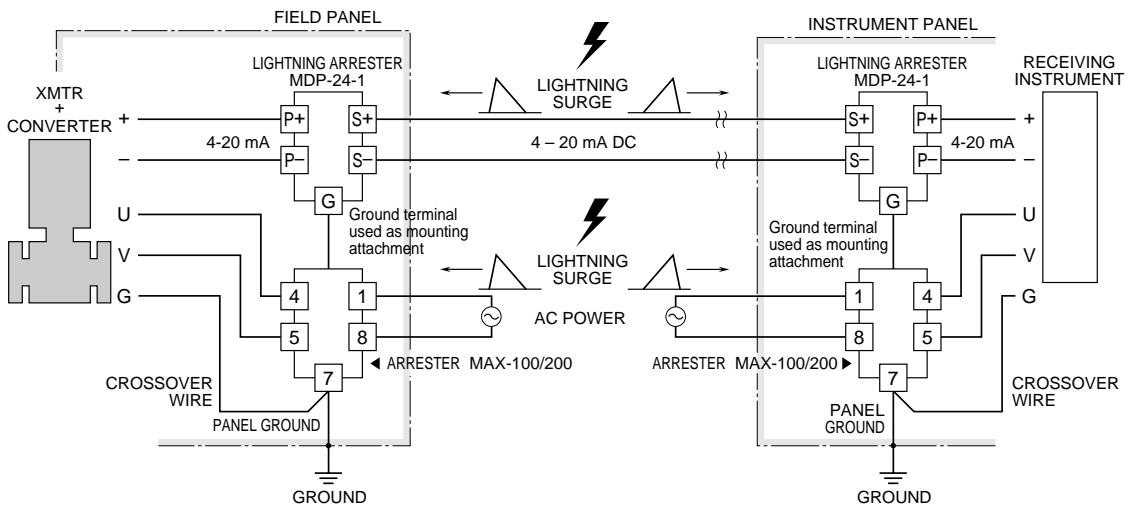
FIELD PANEL

INSTRUMENT PANEL

LIGHTNING ARRESTER
MDP-24-1

LIGHTNING
SURGE

LIGHTNING ARRESTER
MDP-24-1

RECEIVING
INSTRUMENT

XMTR
+
CONVERTER

+

P+

S+

S+

P+

+

4-20 mA

4 – 20 mA DC

4-20 mA

–

P–

S–

S–

P–

–

G

G

U

Ground terminal used as mounting attachment

Ground terminal used as mounting attachment

U

V

LIGHTNING
SURGE

V

G

4

1

1

4

G

5

8

AC POWER

8

5

◀ ARRESTER MAX-100/200

ARRESTER MAX-100/200 ▶

CROSSOVER
WIRE

7

7

CROSSOVER
WIRE

PANEL GROUND

PANEL
GROUND

GROUND

GROUND